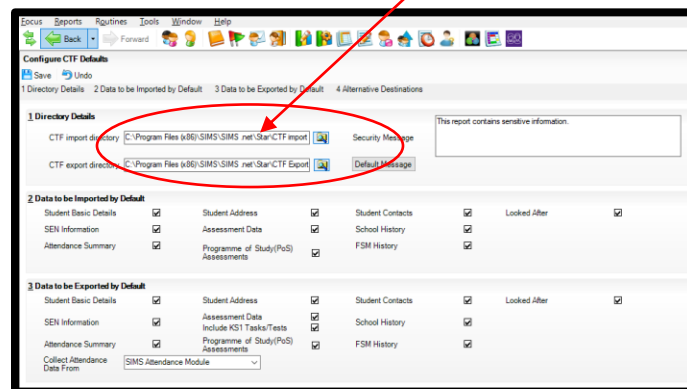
Focus Reports Routines Tools Window Help

Back Forward

Configure CTF Defaults

Save Undo

1 Directory Details 2 Data to be Imported by Default 3 Data to be Exported by Default 4 Alternative Destinations

1 Directory Details

CTF import directory C:\Program Files (x86)\SIMS\SIMS .net\Star\CTF import

CTF export directory C:\Program Files (x86)\SIMS\SIMS .net\Star\CTF Export

Security Message

This report contains sensitive information.

Default Message

2 Data to be Imported by Default

| Student Basic Details | ☑ | Student Address | ☑ | Student Contacts | ☑ | Looked After | ☑ |
|---|---|---|---|---|---|---|---|
| SEN Information | ☑ | Assessment Data | ☑ | School History | ☑ | | |
| Attendance Summary | ☑ | Programme of Study(PoS) Assessments | ☑ | FSM History | ☑ | | |

3 Data to be Exported by Default

| Student Basic Details | ☑ | Student Address | ☑ | Student Contacts | ☑ | Looked After | ☑ |
|---|---|---|---|---|---|---|---|
| SEN Information | ☑ | Assessment Data Include KS1 Tasks/Tests | ☑ ☑ | School History | ☑ | | |
| Attendance Summary | ☑ | Programme of Study(PoS) Assessments | ☑ | FSM History | ☑ | | |

Collect Attendance Data From SIMS Attendance Module